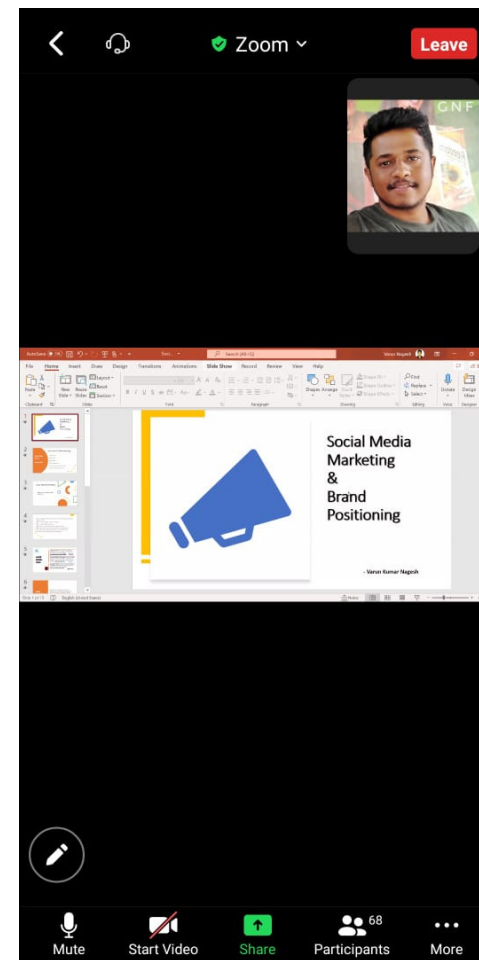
Zoom

Leave

GNF

File Home Insert Draw Design Transitions Animations Slide Show Record Review View Help

Search (Alt+Q)

Varun Nagesh

Social Media Marketing & Brand Positioning

- Varun Kumar Nagesh

Mute

Start Video

Share

Participants 68

More